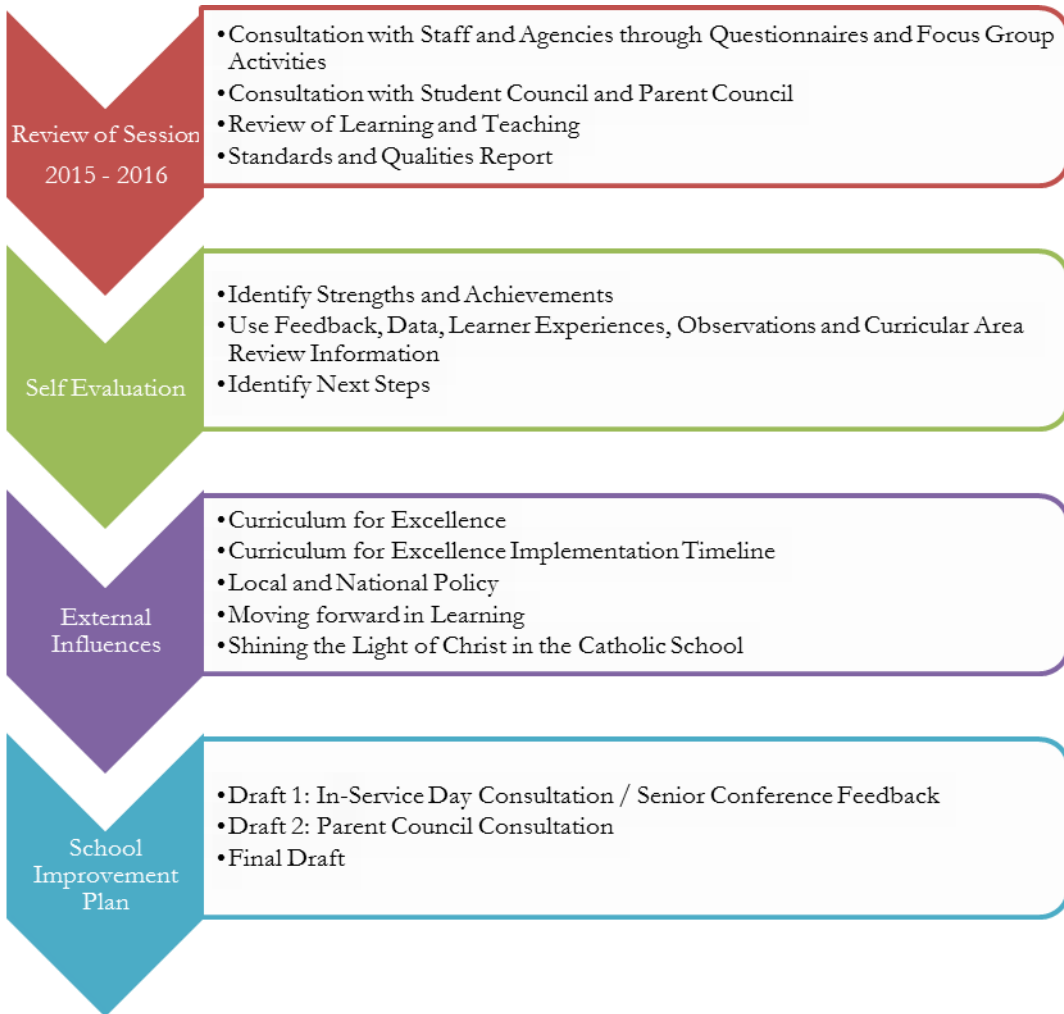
Review of Session 2015 - 2016

•Consultation with Staff and Agencies through Questionnaires and Focus Group Activities
•Consultation with Student Council and Parent Council
•Review of Learning and Teaching
•Standards and Qualities Report

Self Evaluation

•Identify Strengths and Achievements
•Use Feedback, Data, Learner Experiences, Observations and Curricular Area Review Information
•Identify Next Steps

External Influences

•Curriculum for Excellence
•Curriculum for Excellence Implementation Timeline
•Local and National Policy
•Moving forward in Learning
•Shining the Light of Christ in the Catholic School

School Improvement Plan

•Draft 1: In-Service Day Consultation / Senior Conference Feedback
•Draft 2: Parent Council Consultation
•Final Draft